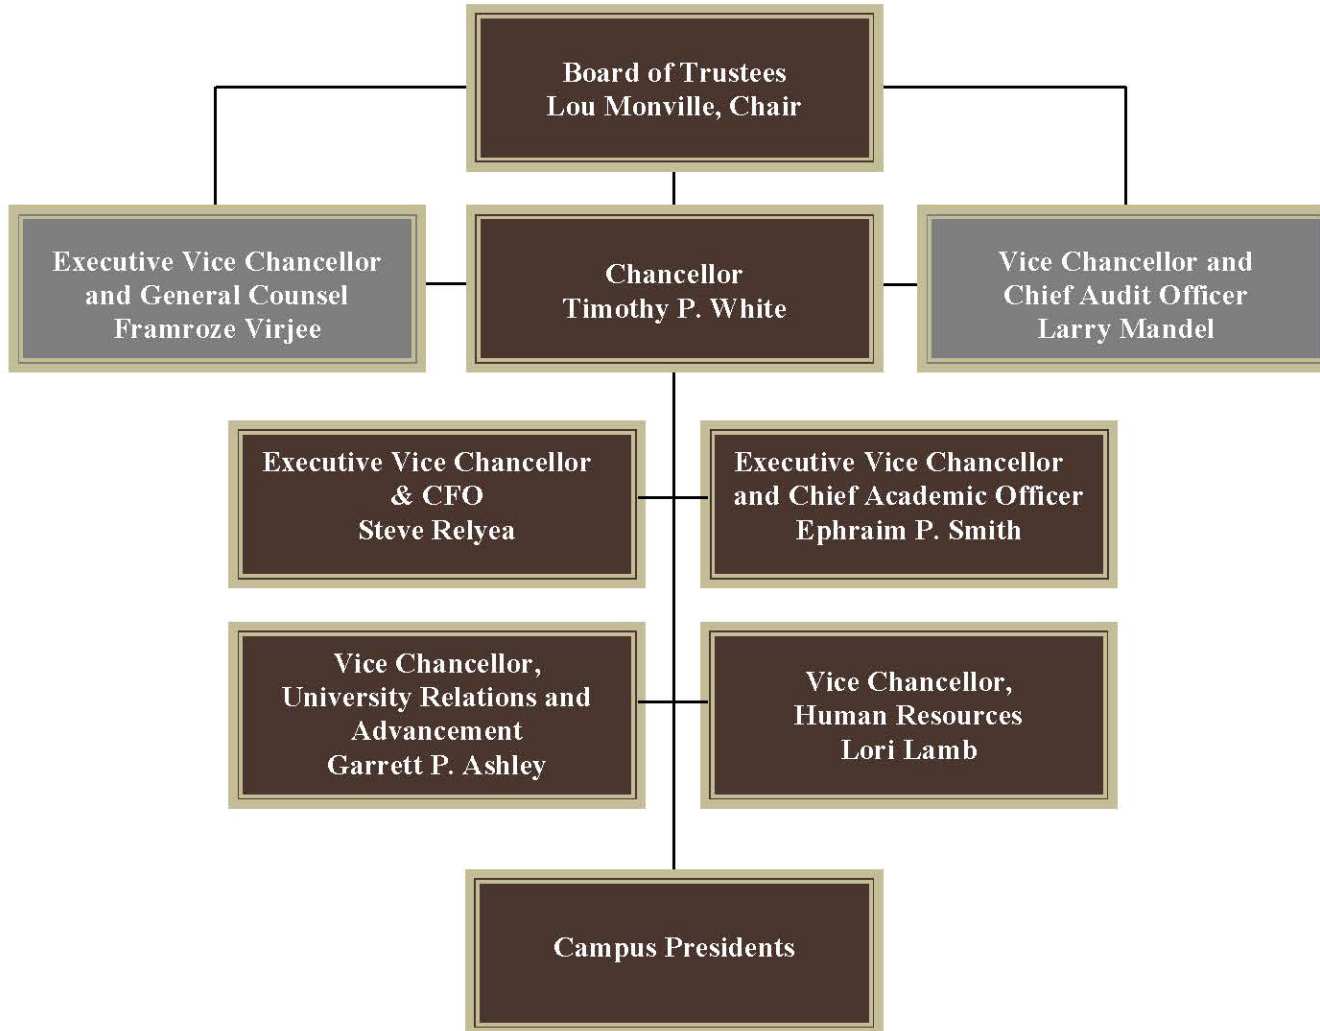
Board of Trustees
Lou Monville, Chair

Executive Vice Chancellor
and General Counsel
Framroze Virjee

Chancellor
Timothy P. White

Vice Chancellor and
Chief Audit Officer
Larry Mandel

Executive Vice Chancellor
& CFO
Steve Relyea

Executive Vice Chancellor
and Chief Academic Officer
Ephraim P. Smith

Vice Chancellor,
University Relations and
Advancement
Garrett P. Ashley

Vice Chancellor,
Human Resources
Lori Lamb

Campus Presidents